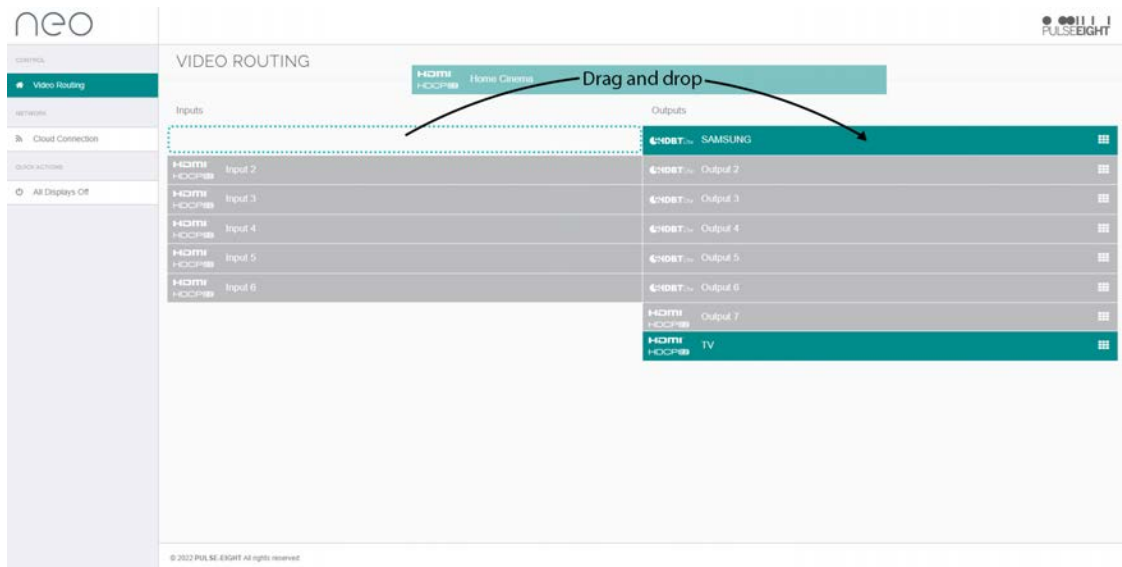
neo

PULSEEIGHT

CONTROL

Video Routing

NETWORK

Cloud Connection

QUICK ACTIONS

All Displays Off

VIDEO ROUTING

HDMI HDCP Home Cinema

Drag and drop

Inputs

HDMI HDCP Input 2

HDMI HDCP Input 3

HDMI HDCP Input 4

HDMI HDCP Input 5

HDMI HDCP Input 6

Outputs

HDBT SAMSUNG

HDBT Output 2

HDBT Output 3

HDBT Output 4

HDBT Output 5

HDBT Output 6

HDMI HDCP Output 7

HDMI HDCP TV

© 2022 PULSE-EIGHT All rights reserved